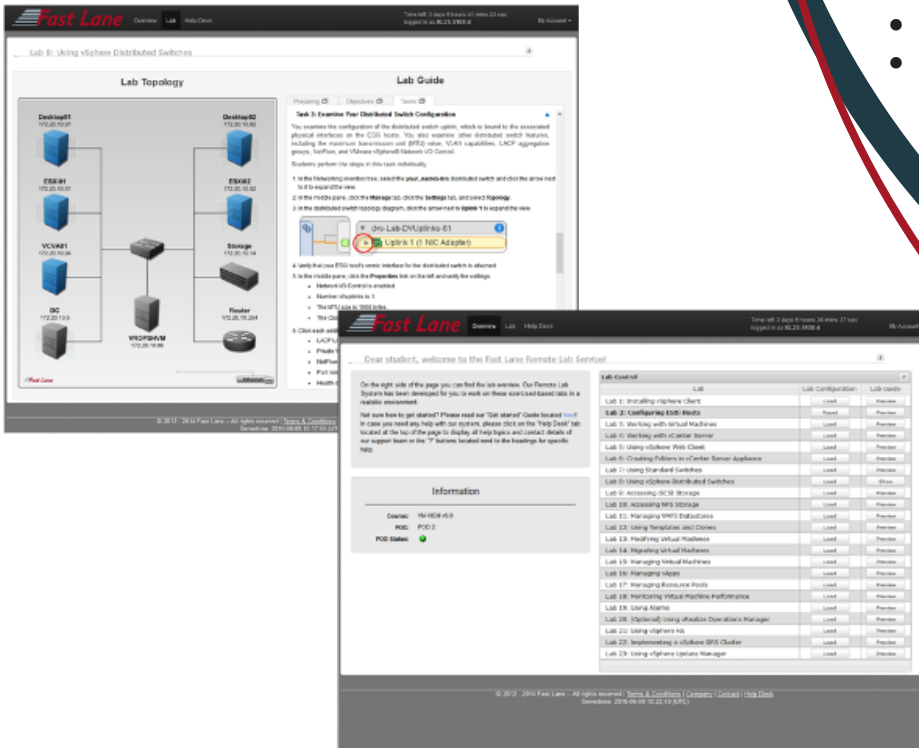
Fast Lane Overview Lab Help Desk

Lab 8: Using vSphere Distributed Switches

Lab Topology

Desktop01
Desktop02
ESXi01
ESXi02
VCVA01
Storage
DC
Router
VYOPSHVM

Fast Lane

Lab Guide

Preparing Objectives Tasks

Task 3: Examine Your Distributed Switch Configuration

You examine the configuration of the distributed switch uplink, which is bound to the associated physical interfaces on the ESXi hosts. You also examine other distributed switch features, including the maximum transmission unit (MTU) value, VLAN capabilities, LACP aggregation groups, NetFlow, and VMware vSphere® Network I/O Control.

Students perform the steps in this task individually.

1. In the Networking inventory tree, select the your_name-dvs distributed switch and click the arrow next to it to expand the view.
2. In the middle pane, click the Manage tab, click the Settings tab, and select Topology.
3. In the distributed switch topology diagram, click the arrow next to Uplink 1 to expand the view.

dvs-Lab-DVUplinks-61
Uplink 1 (1 NIC Adapter)

4. Verify that your ESXi host's vmnic interface for the distributed switch is attached.
5. In the middle pane, click the Properties link on the left and verify the settings:
Network I/O Control is enabled
Number of uplinks is 1
The MTU size is 1500 bytes

© 2012 - 2016 Fast Lane – All rights reserved | Terms & Conditions

Fast Lane Overview Lab Help Desk

Dear student, welcome to the Fast Lane Remote Lab Service!

On the right side of the page you can find the Lab overview. Our Remote Lab System has been developed for you to work on these exercised-based labs in a realistic environment.

Not sure how to get started? Please read our "Get started" Guide located here! In case you need any help with our system, please click on the "Help Desk" tab located at the top of the page to display all help topics and contact details of our support team or the "?" buttons located next to the headings for specific help.

Information

Course: VM-VICM v6.0
POD: POD 2
POD Status:

Lab Control

| Lab | Lab Configuration | Lab Guide |
|---|---|---|
| Lab 1: Installing vSphere Client | Load | Preview |
| Lab 2: Configuring ESXi Hosts | Reset | Preview |
| Lab 3: Working with Virtual Machines | Load | Preview |
| Lab 4: Working with vCenter Server | Load | Preview |
| Lab 5: Using vSphere Web Client | Load | Preview |
| Lab 6: Creating Folders in vCenter Server Appliance | Load | Preview |
| Lab 7: Using Standard Switches | Load | Preview |
| Lab 8: Using vSphere Distributed Switches | Load | Show |
| Lab 9: Accessing iSCSI Storage | Load | Preview |
| Lab 10: Accessing NFS Storage | Load | Preview |
| Lab 11: Managing VMFS Datastores | Load | Preview |
| Lab 12: Using Templates and Clones | Load | Preview |
| Lab 13: Modifying Virtual Machines | Load | Preview |
| Lab 14: Migrating Virtual Machines | Load | Preview |
| Lab 15: Managing Virtual Machines | Load | Preview |
| Lab 16: Managing vApps | Load | Preview |
| Lab 17: Managing Resource Pools | Load | Preview |
| Lab 18: Monitoring Virtual Machine Performance | Load | Preview |
| Lab 19: Using Alarms | Load | Preview |
| Lab 20: (Optional) Using vRealize Operations Manager | Load | Preview |
| Lab 21: Using vSphere HA | Load | Preview |
| Lab 22: Implementing a vSphere DRS Cluster | Load | Preview |
| Lab 23: Using vSphere Update Manager | Load | Preview |

© 2012 - 2016 Fast Lane – All rights reserved | Terms & Conditions | Company | Contact | Help Desk